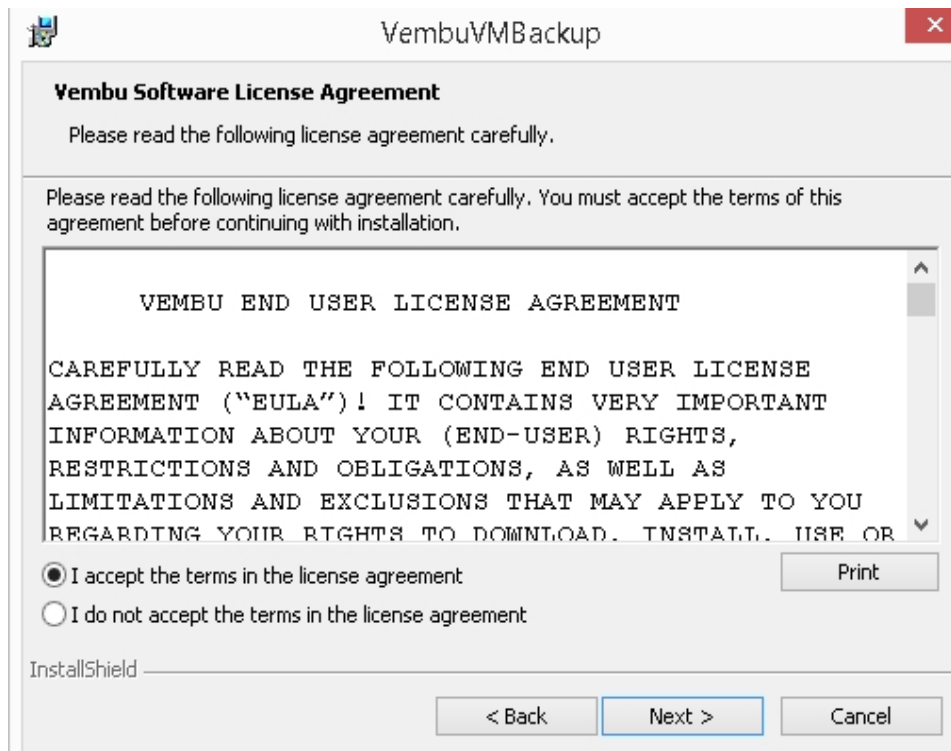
VembuVMBackup

Vembu Software License Agreement

Please read the following license agreement carefully.

Please read the following license agreement carefully. You must accept the terms of this agreement before continuing with installation.

VEMBU END USER LICENSE AGREEMENT

CAREFULLY READ THE FOLLOWING END USER LICENSE AGREEMENT ("EULA")! IT CONTAINS VERY IMPORTANT INFORMATION ABOUT YOUR (END-USER) RIGHTS, RESTRICTIONS AND OBLIGATIONS, AS WELL AS LIMITATIONS AND EXCLUSIONS THAT MAY APPLY TO YOU REGARDING YOUR RIGHTS TO DOWNLOAD, INSTALL, USE OR

I accept the terms in the license agreement

Print

I do not accept the terms in the license agreement

InstallShield

< Back

Next >

Cancel